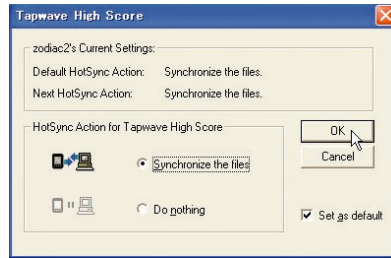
Tapwave High Score

zodiac2's Current Settings:

Default HotSync Action: Synchronize the files.

Next HotSync Action: Synchronize the files.

HotSync Action for Tapwave High Score

Synchronize the files

Do nothing

OK

Cancel

Set as default